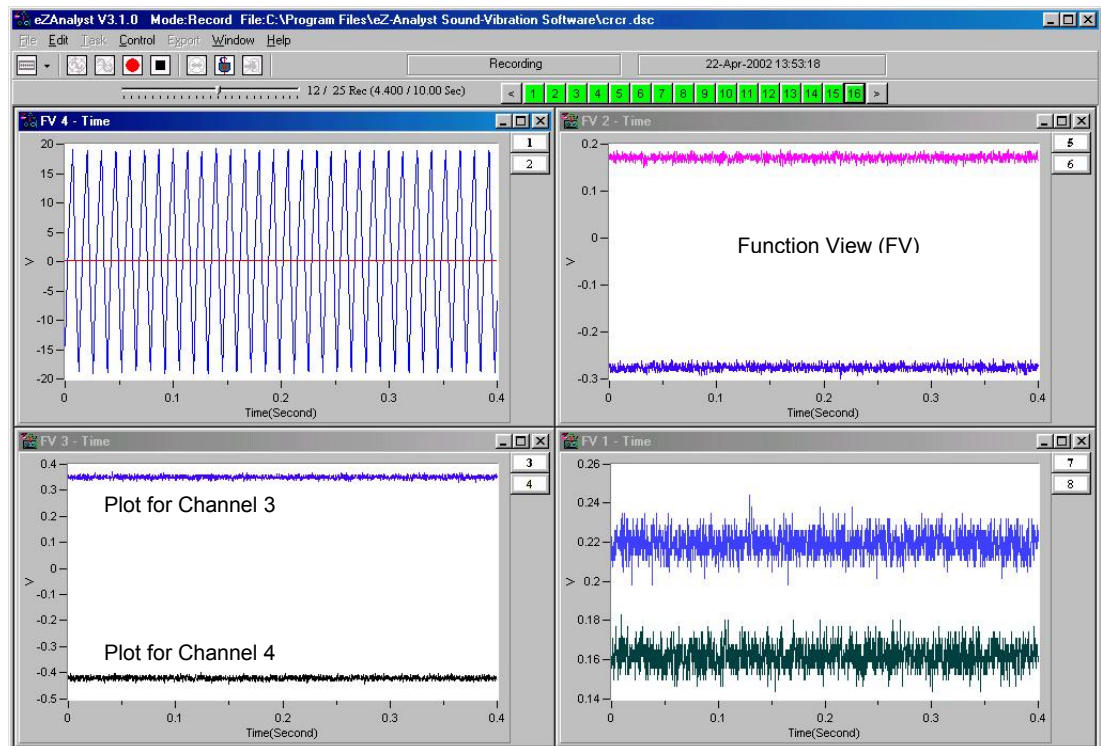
eZAnalyst V3.1.0 Mode:Record File:C:\Program Files\eZ-Analyst Sound-Vibration Software\crcr.dsc

File Edit Task Control Export Window Help

Recording

22-Apr-2002 13:53:18

12 / 25 Rec (4.400 / 10.00 Sec)

< 1 2 3 4 5 6 7 8 9 10 11 12 13 14 15 16 >

FV 4 - Time

1
2

20
15
10
5
0
-5
-10
-15
-20

V

0 0.1 0.2 0.3 0.4
Time(Second)

FV 2 - Time

5
6

0.2
0.1
0
-0.1
-0.2
-0.3

V

Function View (FV)

0 0.1 0.2 0.3 0.4
Time(Second)

FV 3 - Time

3
4

0.4
0.3
0.2
0.1
0
-0.1
-0.2
-0.3
-0.4
-0.5

V

Plot for Channel 3

Plot for Channel 4

0 0.1 0.2 0.3 0.4
Time(Second)

FV 1 - Time

7
8

0.26
0.24
0.22
0.2
0.18
0.16
0.14

V

0 0.1 0.2 0.3 0.4
Time(Second)